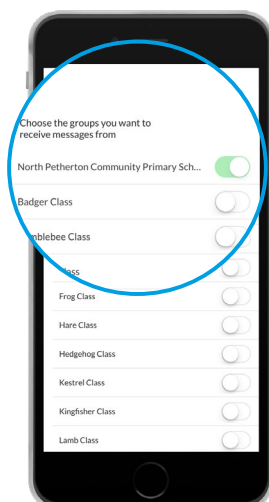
Choose the groups you want to receive messages from

North Petherton Community Primary Sch...

Badger Class

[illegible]mblebee Class

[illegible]lass

Frog Class

Hare Class

Hedgehog Class

Kestrel Class

Kingfisher Class

Lamb Class